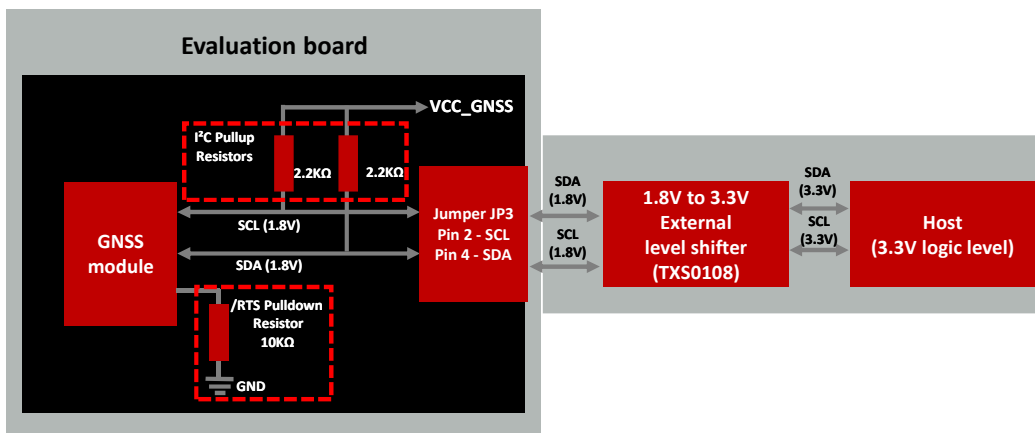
Evaluation board

VCC_GNSS

I²C Pullup Resistors

2.2KΩ

2.2KΩ

GNSS module

SCL (1.8V)

SDA (1.8V)

Jumper JP3
Pin 2 - SCL
Pin 4 - SDA

/RTS Pulldown Resistor
10KΩ

GND

SDA (1.8V)

SCL (1.8V)

1.8V to 3.3V
External
level shifter
(TXS0108)

SDA (3.3V)

SCL (3.3V)

Host
(3.3V logic level)